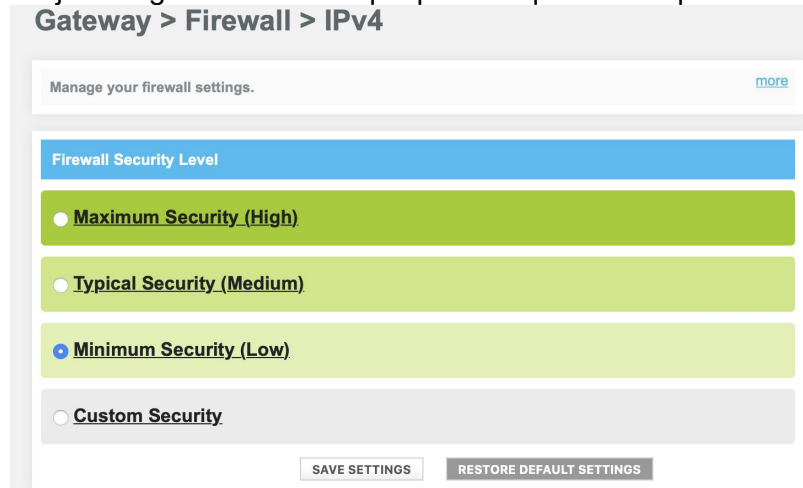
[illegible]
Gateway > Firewall > IPv4

Manage your firewall settings.

more

Firewall Security Level

Maximum Security (High)

Typical Security (Medium)

Minimum Security (Low)

Custom Security

SAVE SETTINGS

RESTORE DEFAULT SETTINGS